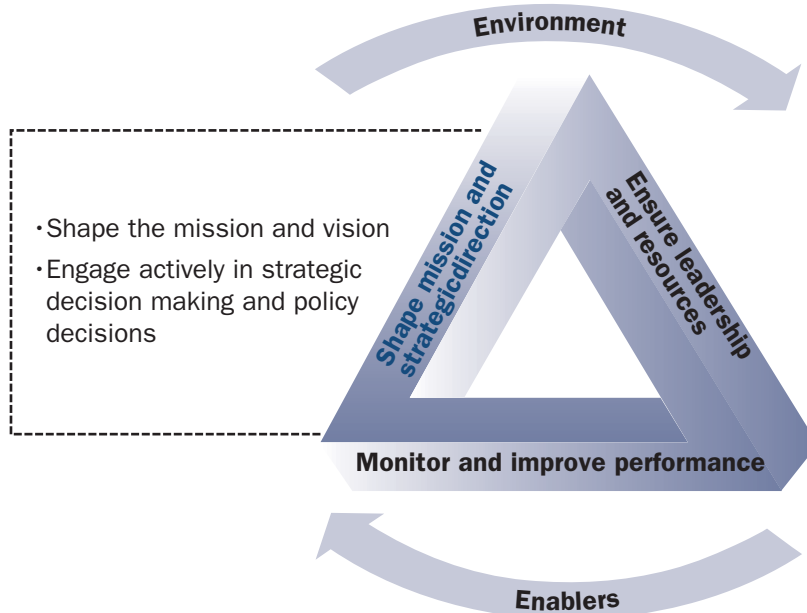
Environment

•Shape the mission and vision
•Engage actively in strategic decision making and policy decisions

Shape mission and strategicdirection

Ensure leadership and resources

Monitor and improve performance

Enablers